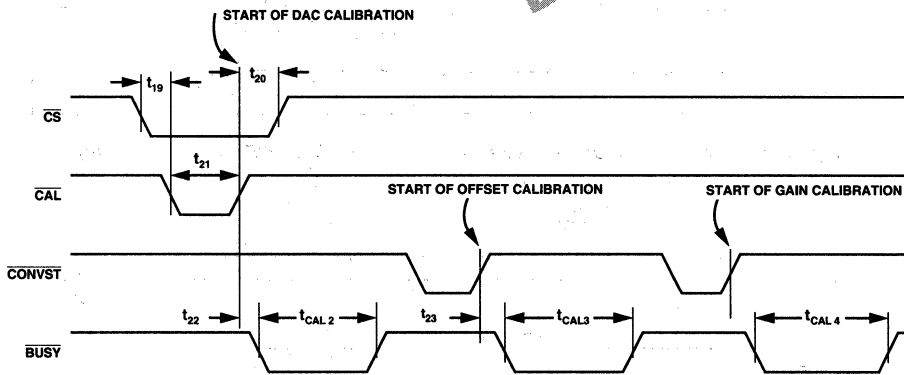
START OF DAC CALIBRATION

$t_{19}$

$t_{20}$

$\overline{CS}$

$t_{21}$

$\overline{CAL}$

START OF OFFSET CALIBRATION

START OF GAIN CALIBRATION

$\overline{CONVST}$

$t_{22}$

$t_{CAL\,2}$

$t_{23}$

$t_{CAL3}$

$t_{CAL\,4}$

$\overline{BUSY}$